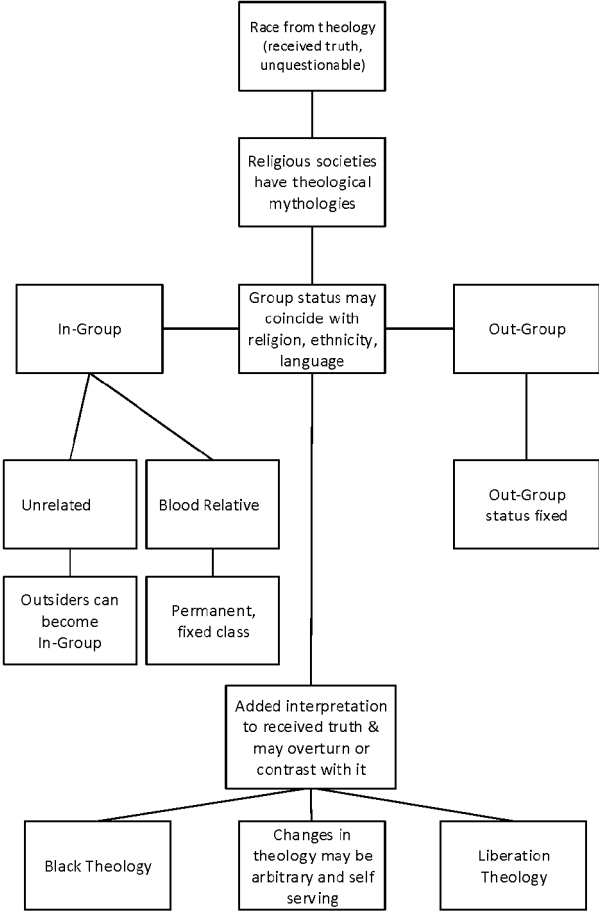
Race from theology (received truth, unquestionable)

Religious societies have theological mythologies

In-Group

Group status may coincide with religion, ethnicity, language

Out-Group

Unrelated

Blood Relative

Out-Group status fixed

Outsiders can become In-Group

Permanent, fixed class

Added interpretation to received truth & may overturn or contrast with it

Black Theology

Changes in theology may be arbitrary and self serving

Liberation Theology